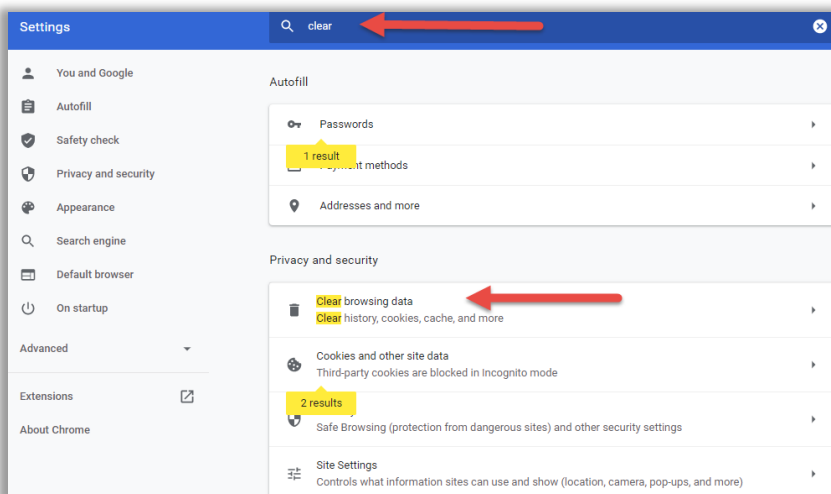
Settings

clear

You and Google
Autofill
Safety check
Privacy and security
Appearance
Search engine
Default browser
On startup
Advanced
Extensions
About Chrome

Autofill

Passwords
1 result
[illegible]ment methods
Addresses and more

Privacy and security

Clear browsing data
Clear history, cookies, cache, and more
Cookies and other site data
Third-party cookies are blocked in Incognito mode
2 results
Safe Browsing (protection from dangerous sites) and other security settings
Site Settings
Controls what information sites can use and show (location, camera, pop-ups, and more)